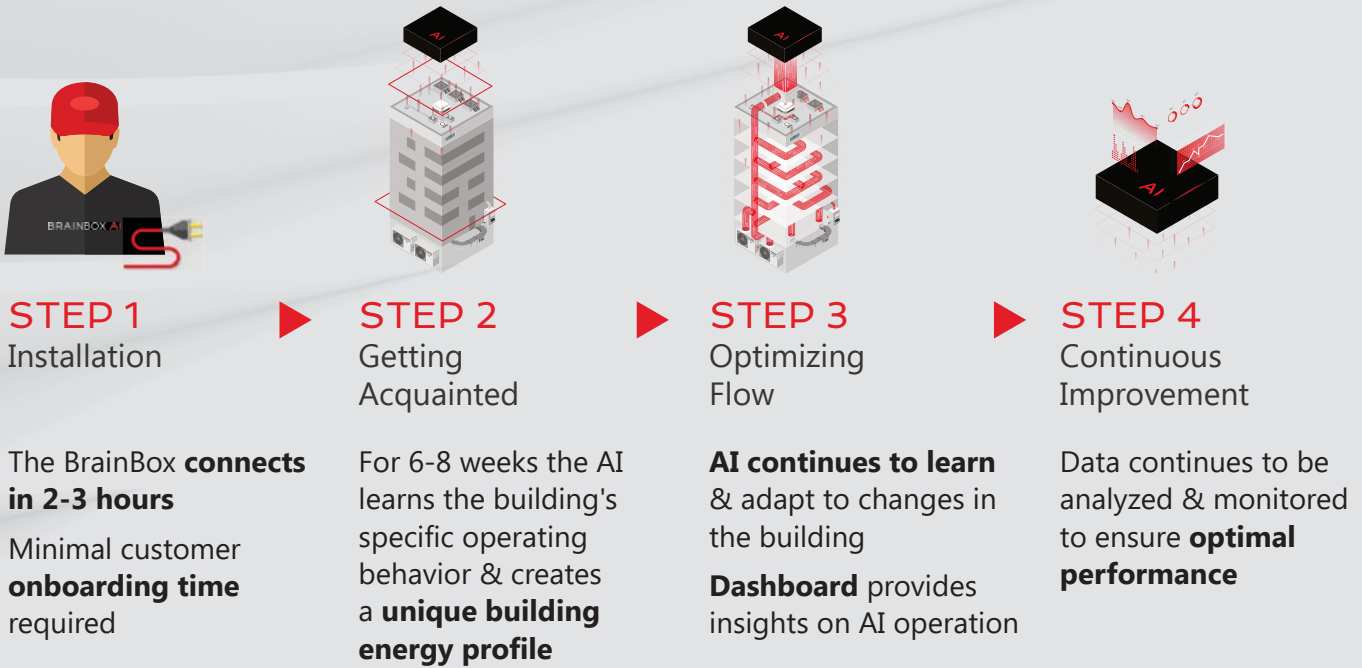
BRAINBOX AI

AI

AI

AI

STEP 1
Installation

The BrainBox **connects in 2-3 hours**

Minimal customer **onboarding time** required

STEP 2
Getting Acquainted

For 6-8 weeks the AI learns the building's specific operating behavior & creates a **unique building energy profile**

STEP 3
Optimizing Flow

**AI continues to learn** & adapt to changes in the building

**Dashboard** provides insights on AI operation

STEP 4
Continuous Improvement

Data continues to be analyzed & monitored to ensure **optimal performance**